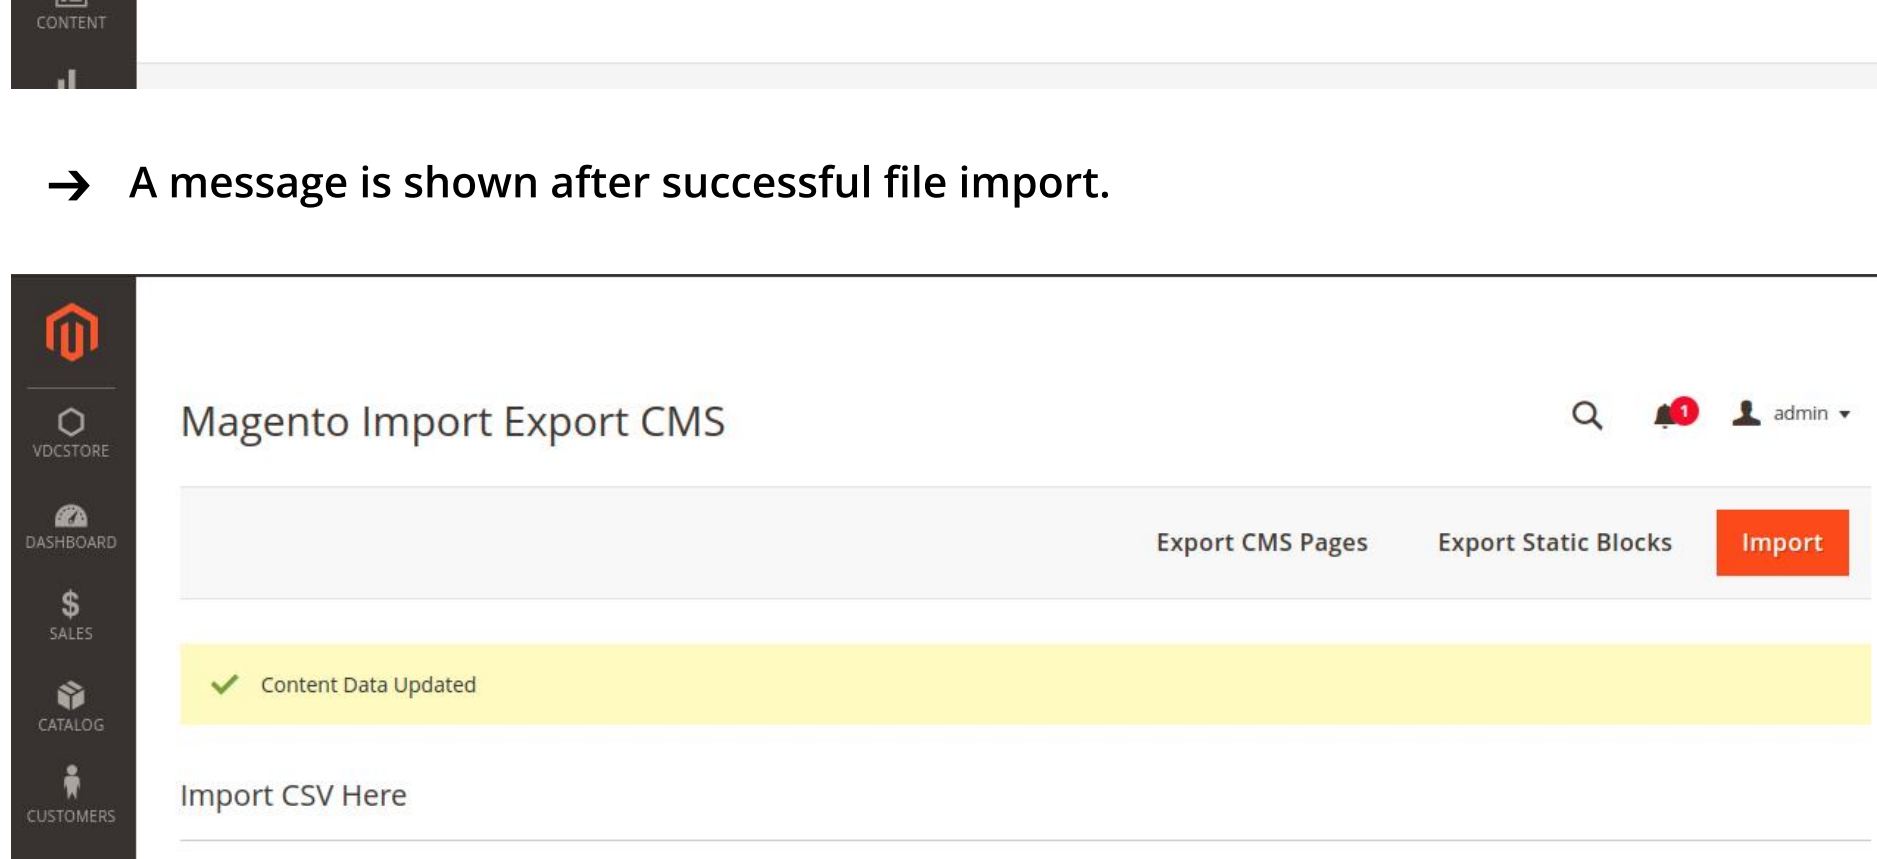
CONTENT

→ A message is shown after successful file import.

VDCSTORE
DASHBOARD
SALES
CATALOG
CUSTOMERS

Magento Import Export CMS

1 admin

Export CMS Pages Export Static Blocks Import

Content Data Updated

Import CSV Here